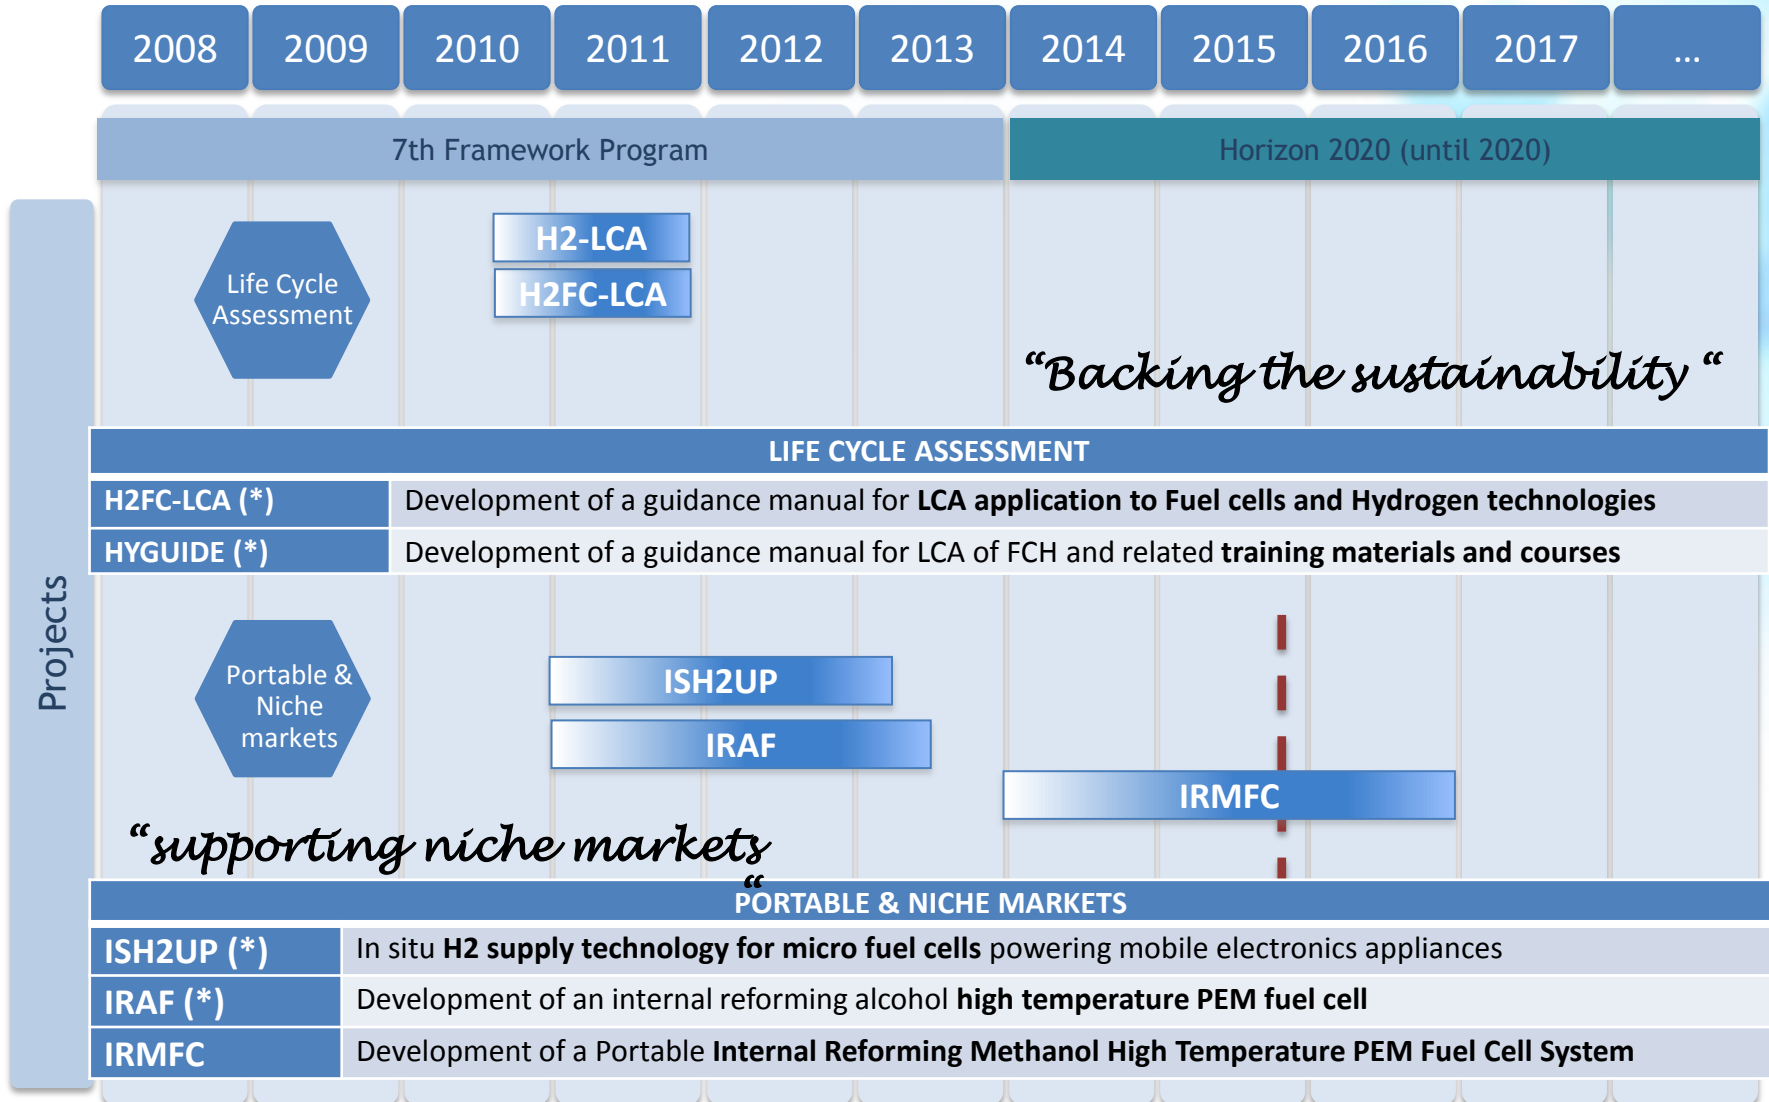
| 2008 | 2009 | 2010 | 2011 | 2012 | 2013 | 2014 | 2015 | 2016 | 2017 | ... |
|---|---|---|---|---|---|---|---|---|---|---|

7th Framework Program

Horizon 2020 (until 2020)

Projects

Life Cycle Assessment

H2-LCA

H2FC-LCA

“Backing the sustainability “

LIFE CYCLE ASSESSMENT

| | |
|---|---|
| H2FC-LCA (*) | Development of a guidance manual for **LCA application to Fuel cells and Hydrogen technologies** |
| HYGUIDE (*) | Development of a guidance manual for LCA of FCH and related **training materials and courses** |

Portable & Niche markets

ISH2UP

IRAF

IRMFC

“supporting niche markets “

PORTABLE & NICHE MARKETS

| | |
|---|---|
| ISH2UP (*) | In situ **H2 supply technology for micro fuel cells** powering mobile electronics appliances |
| IRAF (*) | Development of an internal reforming alcohol **high temperature PEM fuel cell** |
| IRMFC | Development of a Portable **Internal Reforming Methanol High Temperature PEM Fuel Cell System** |